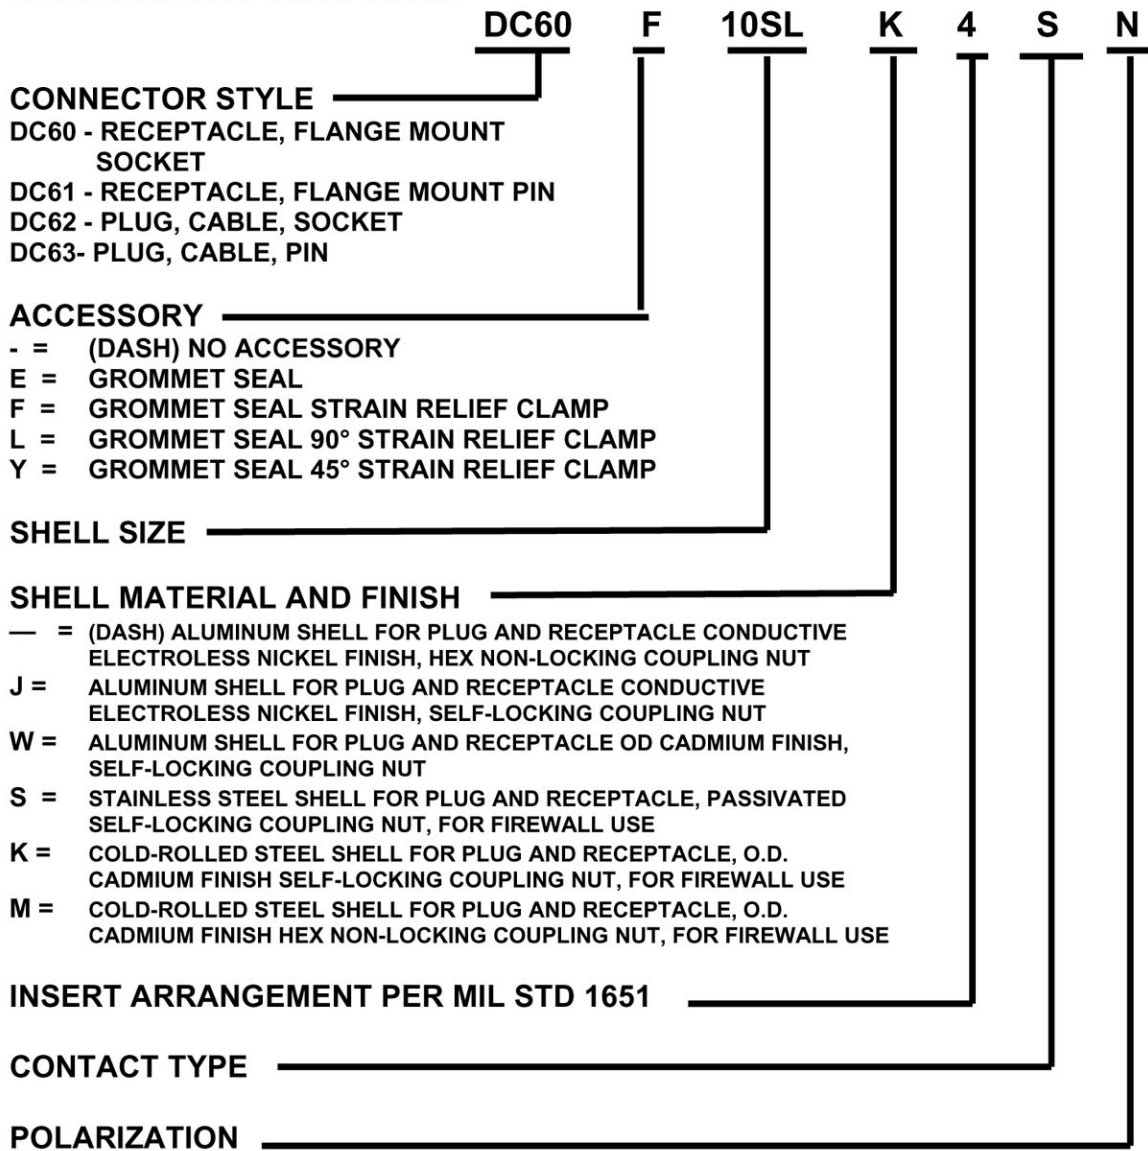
DC60 F 10SL K 4 S N

CONNECTOR STYLE
DC60 - RECEPTACLE, FLANGE MOUNT SOCKET
DC61 - RECEPTACLE, FLANGE MOUNT PIN
DC62 - PLUG, CABLE, SOCKET
DC63- PLUG, CABLE, PIN

ACCESSORY
- = (DASH) NO ACCESSORY
E = GROMMET SEAL
F = GROMMET SEAL STRAIN RELIEF CLAMP
L = GROMMET SEAL 90° STRAIN RELIEF CLAMP
Y = GROMMET SEAL 45° STRAIN RELIEF CLAMP

SHELL SIZE

SHELL MATERIAL AND FINISH
— = (DASH) ALUMINUM SHELL FOR PLUG AND RECEPTACLE CONDUCTIVE ELECTROLESS NICKEL FINISH, HEX NON-LOCKING COUPLING NUT
J = ALUMINUM SHELL FOR PLUG AND RECEPTACLE CONDUCTIVE ELECTROLESS NICKEL FINISH, SELF-LOCKING COUPLING NUT
W = ALUMINUM SHELL FOR PLUG AND RECEPTACLE OD CADMIUM FINISH, SELF-LOCKING COUPLING NUT
S = STAINLESS STEEL SHELL FOR PLUG AND RECEPTACLE, PASSIVATED SELF-LOCKING COUPLING NUT, FOR FIREWALL USE
K = COLD-ROLLED STEEL SHELL FOR PLUG AND RECEPTACLE, O.D. CADMIUM FINISH SELF-LOCKING COUPLING NUT, FOR FIREWALL USE
M = COLD-ROLLED STEEL SHELL FOR PLUG AND RECEPTACLE, O.D. CADMIUM FINISH HEX NON-LOCKING COUPLING NUT, FOR FIREWALL USE

INSERT ARRANGEMENT PER MIL STD 1651

CONTACT TYPE

POLARIZATION